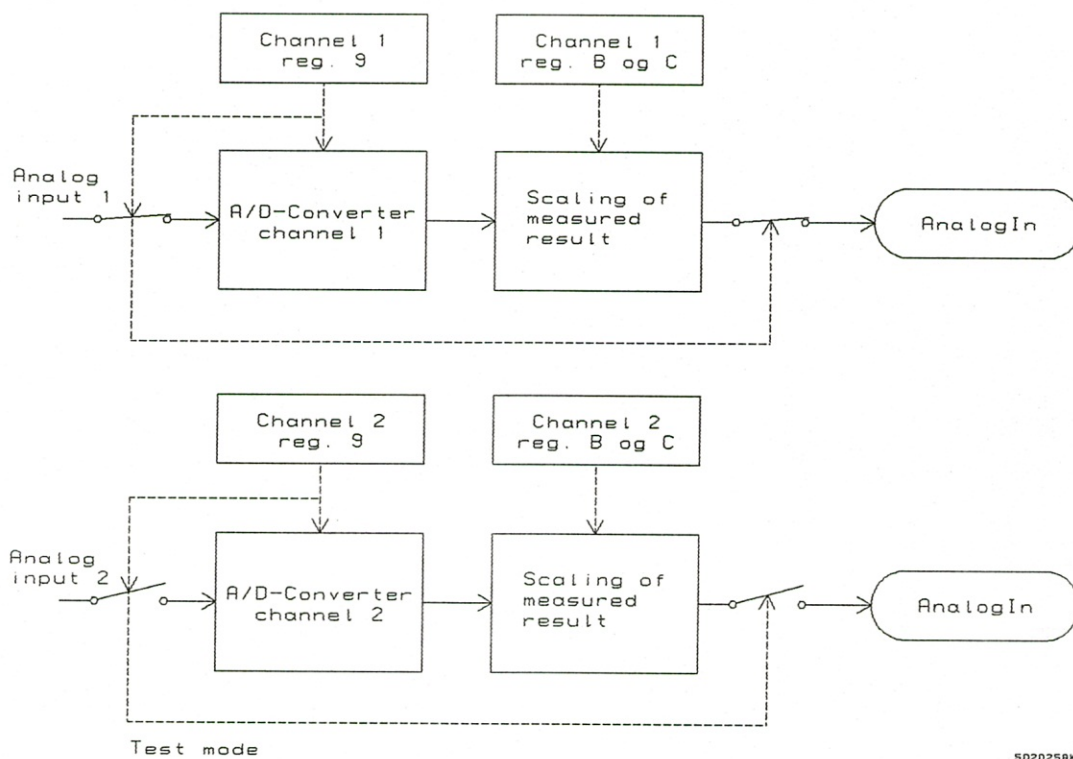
Channel 1 reg. 9

Channel 1 reg. B og C

Analog input 1

A/D-Converter channel 1

Scaling of measured result

AnalogIn

Channel 2 reg. 9

Channel 2 reg. B og C

Analog input 2

A/D-Converter channel 2

Scaling of measured result

AnalogIn

Test mode

5020258A